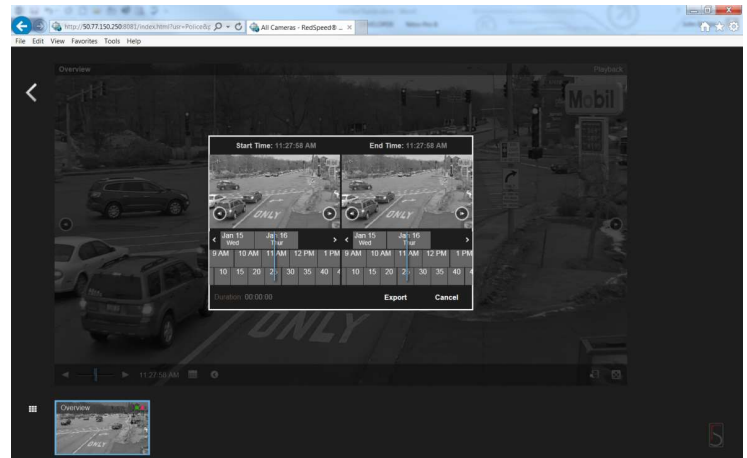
http://50.77.150.250:8081/index.html?usr=Police&p
All Cameras - RedSpeed® ...
File Edit View Favorites Tools Help

Overview
Playback

Mobil

Start Time: 11:27:58 AM
End Time: 11:27:58 AM

ONLY
ONLY

Jan 15 Wed
Jan 16 Thur
9 AM 10 AM 11 AM 12 PM 1 PM
10 15 20 25 30 35 40 4

Jan 15 Wed
Jan 16 Thur
9 AM 10 AM 11 AM 12 PM 1 PM
10 15 20 25 30 35 40 4

Duration: 00:00:00
Export
Cancel

ONLY

11:27:58 AM

Overview
ONLY